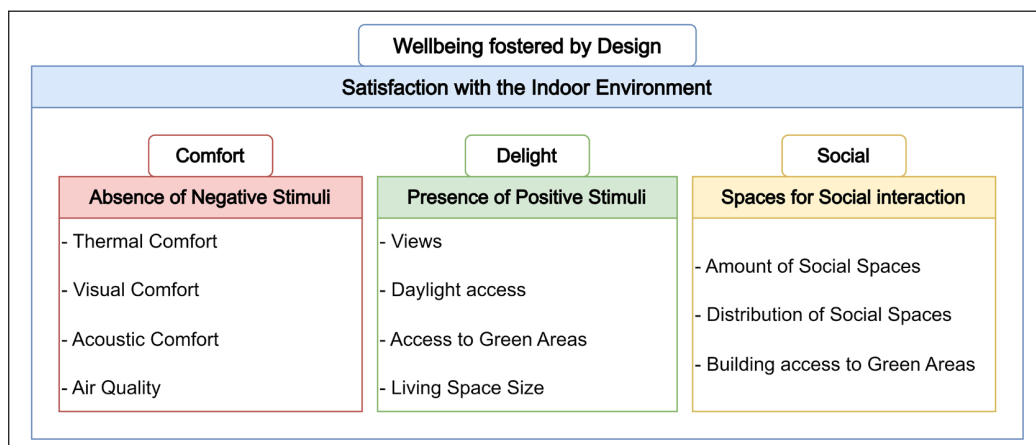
Wellbeing fostered by Design

Satisfaction with the Indoor Environment

Comfort

Absence of Negative Stimuli

- Thermal Comfort

- Visual Comfort

- Acoustic Comfort

- Air Quality

Delight

Presence of Positive Stimuli

- Views

- Daylight access

- Access to Green Areas

- Living Space Size

Social

Spaces for Social interaction

- Amount of Social Spaces

- Distribution of Social Spaces

- Building access to Green Areas